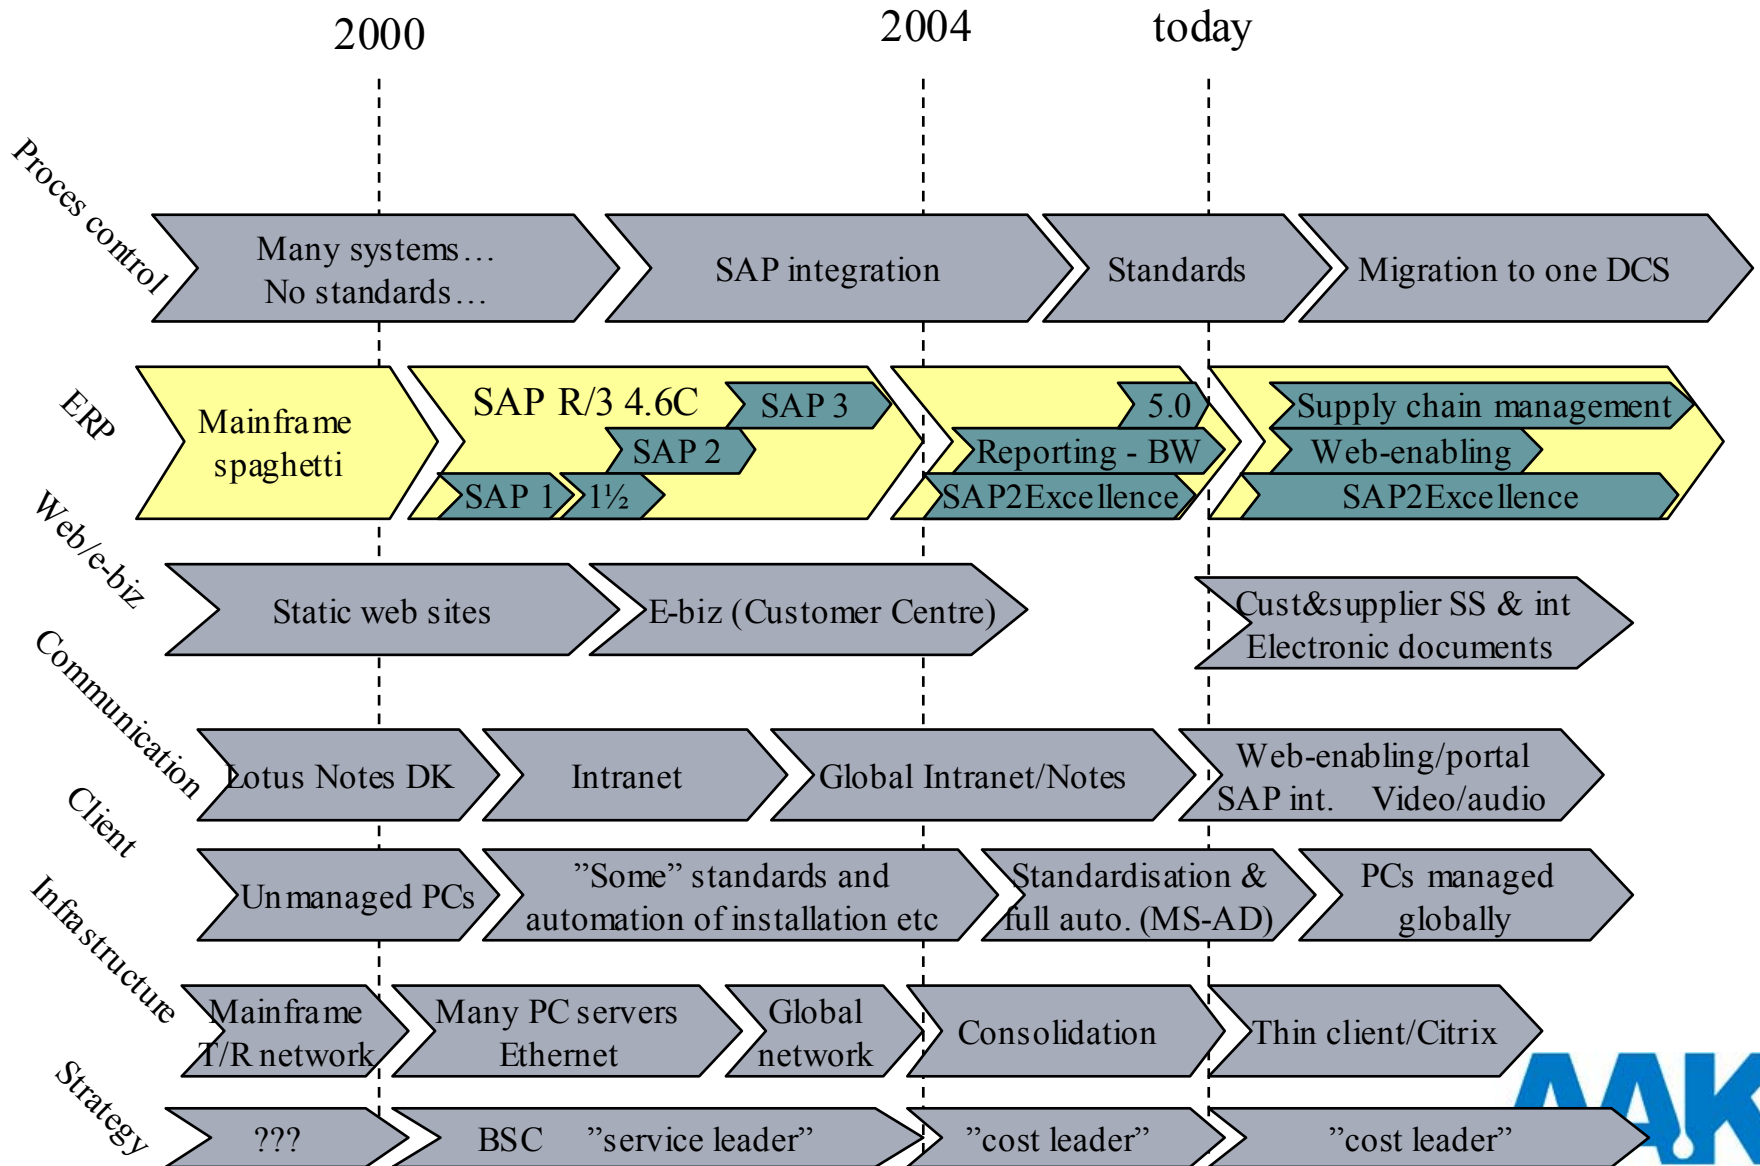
2000

2004

today

Proces control

Many systems…
No standards…

SAP integration

Standards

Migration to one DCS

ERP

Mainframe spaghetti

SAP R/3 4.6C

SAP 3

SAP 2

SAP 1

1½

5.0

Reporting - BW

SAP2Excellence

Supply chain management

Web-enabling

SAP2Excellence

Web/e-biz

Static web sites

E-biz (Customer Centre)

Cust&supplier SS & int
Electronic documents

Communication

Lotus Notes DK

Intranet

Global Intranet/Notes

Web-enabling/portal
SAP int. Video/audio

Client

Unmanaged PCs

"Some" standards and automation of installation etc

Standardisation & full auto. (MS-AD)

PCs managed globally

Infrastructure

Mainframe
T/R network

Many PC servers
Ethernet

Global network

Consolidation

Thin client/Citrix

Strategy

???

BSC "service leader"

"cost leader"

"cost leader"

AAK